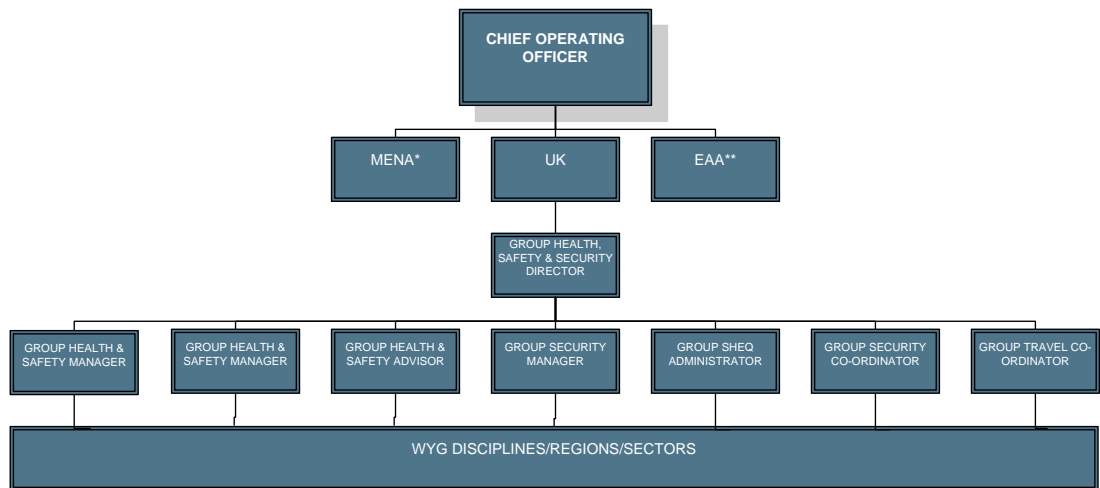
CHIEF OPERATING OFFICER

MENA*

UK

EAA**

GROUP HEALTH, SAFETY & SECURITY DIRECTOR

GROUP HEALTH & SAFETY MANAGER

GROUP HEALTH & SAFETY MANAGER

GROUP HEALTH & SAFETY ADVISOR

GROUP SECURITY MANAGER

GROUP SHEQ ADMINISTRATOR

GROUP SECURITY CO-ORDINATOR

GROUP TRAVEL CO-ORDINATOR

WYG DISCIPLINES/REGIONS/SECTORS